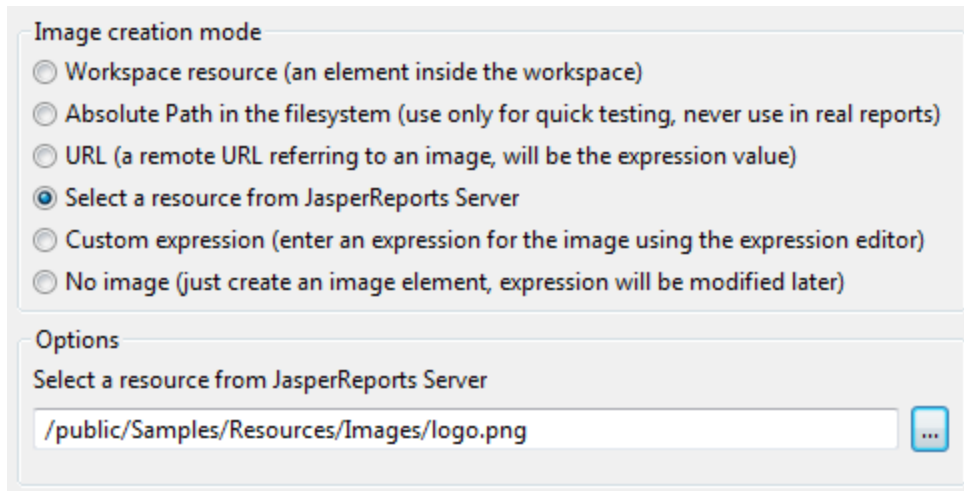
Image creation mode

Workspace resource (an element inside the workspace)

Absolute Path in the filesystem (use only for quick testing, never use in real reports)

URL (a remote URL referring to an image, will be the expression value)

Select a resource from JasperReports Server

Custom expression (enter an expression for the image using the expression editor)

No image (just create an image element, expression will be modified later)

Options

Select a resource from JasperReports Server

/public/Samples/Resources/Images/logo.png

...